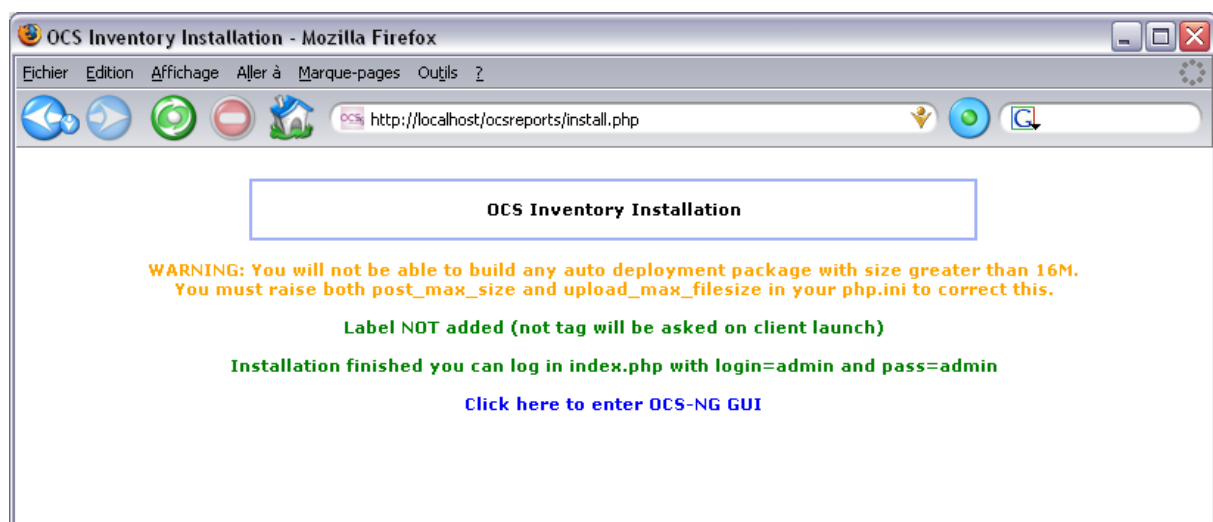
OCS Inventory Installation - Mozilla Firefox

Fichier Edition Affichage Aller à Marque-pages Outils ?

http://localhost/ocsreports/install.php

OCS Inventory Installation

WARNING: You will not be able to build any auto deployment package with size greater than 16M. You must raise both post_max_size and upload_max_filesize in your php.ini to correct this.

Label NOT added (not tag will be asked on client launch)

Installation finished you can log in index.php with login=admin and pass=admin

Click here to enter OCS-NG GUI